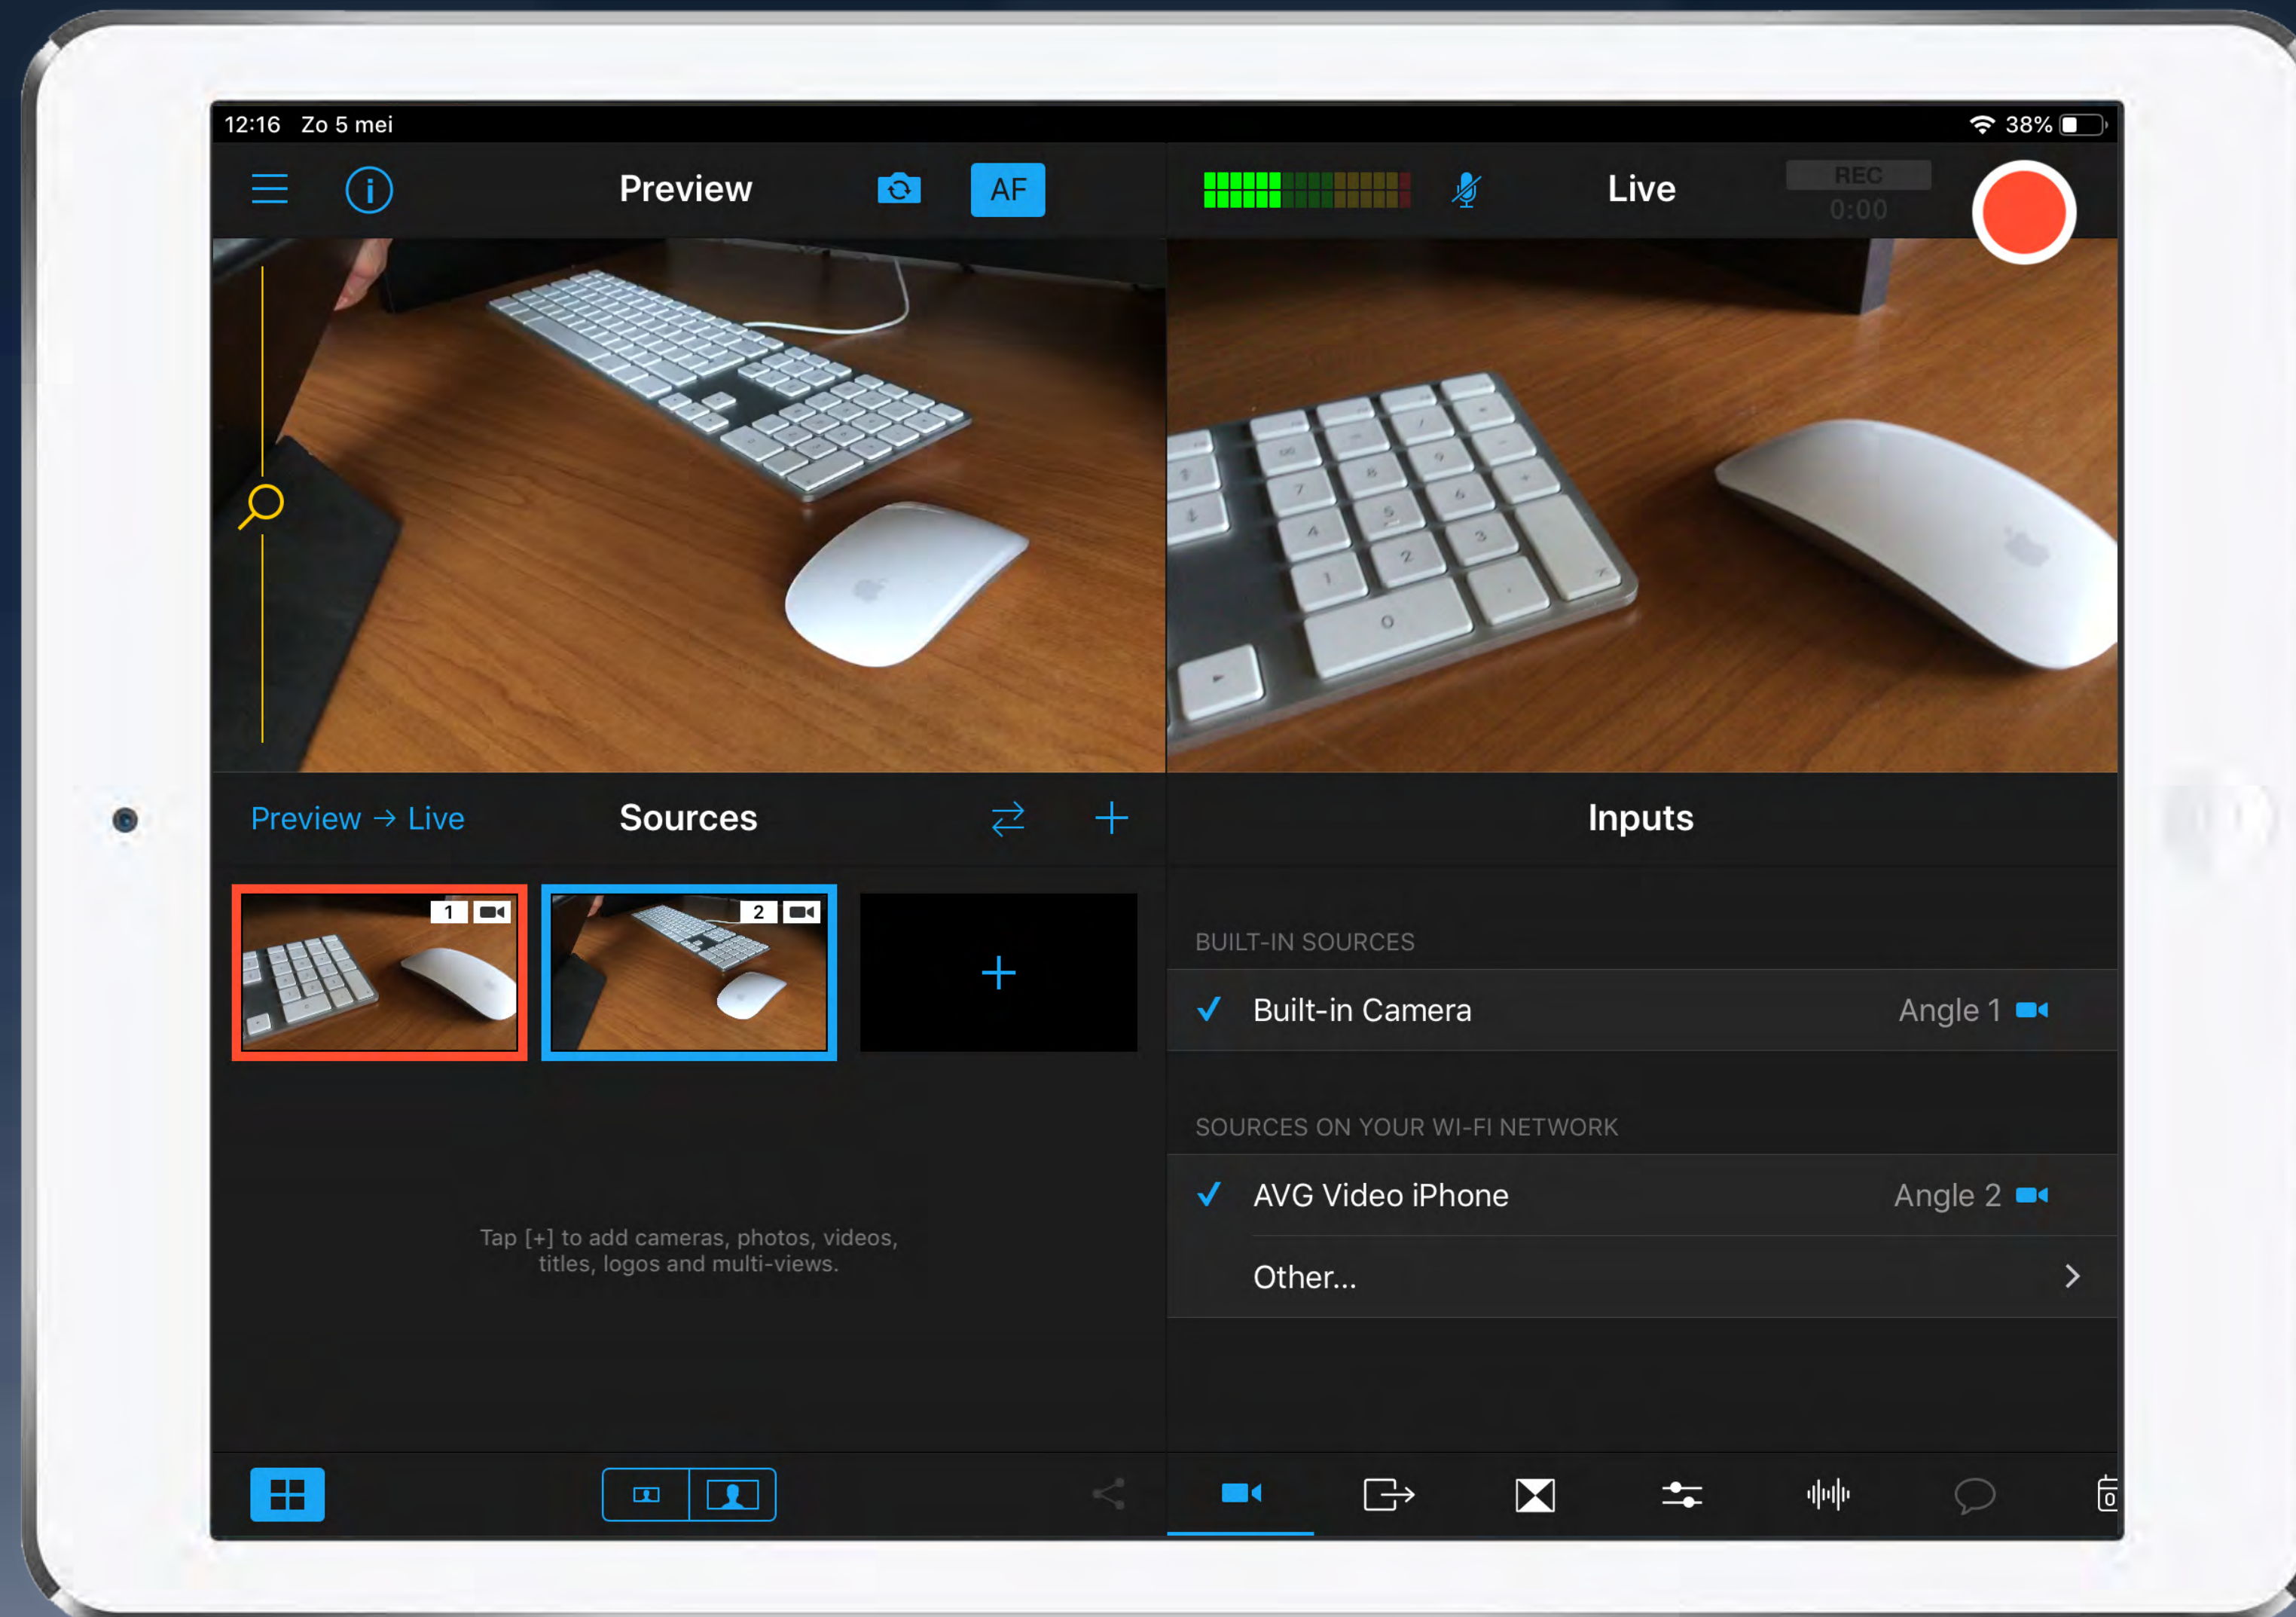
12:16 Zo 5 mei

38%

Preview

AF

Live

REC
0:00

Preview → Live

Sources

Inputs

1

2

+

BUILT-IN SOURCES

✓ Built-in Camera

Angle 1

SOURCES ON YOUR WI-FI NETWORK

✓ AVG Video iPhone

Angle 2

Other...

Tap [+] to add cameras, photos, videos, titles, logos and multi-views.

0